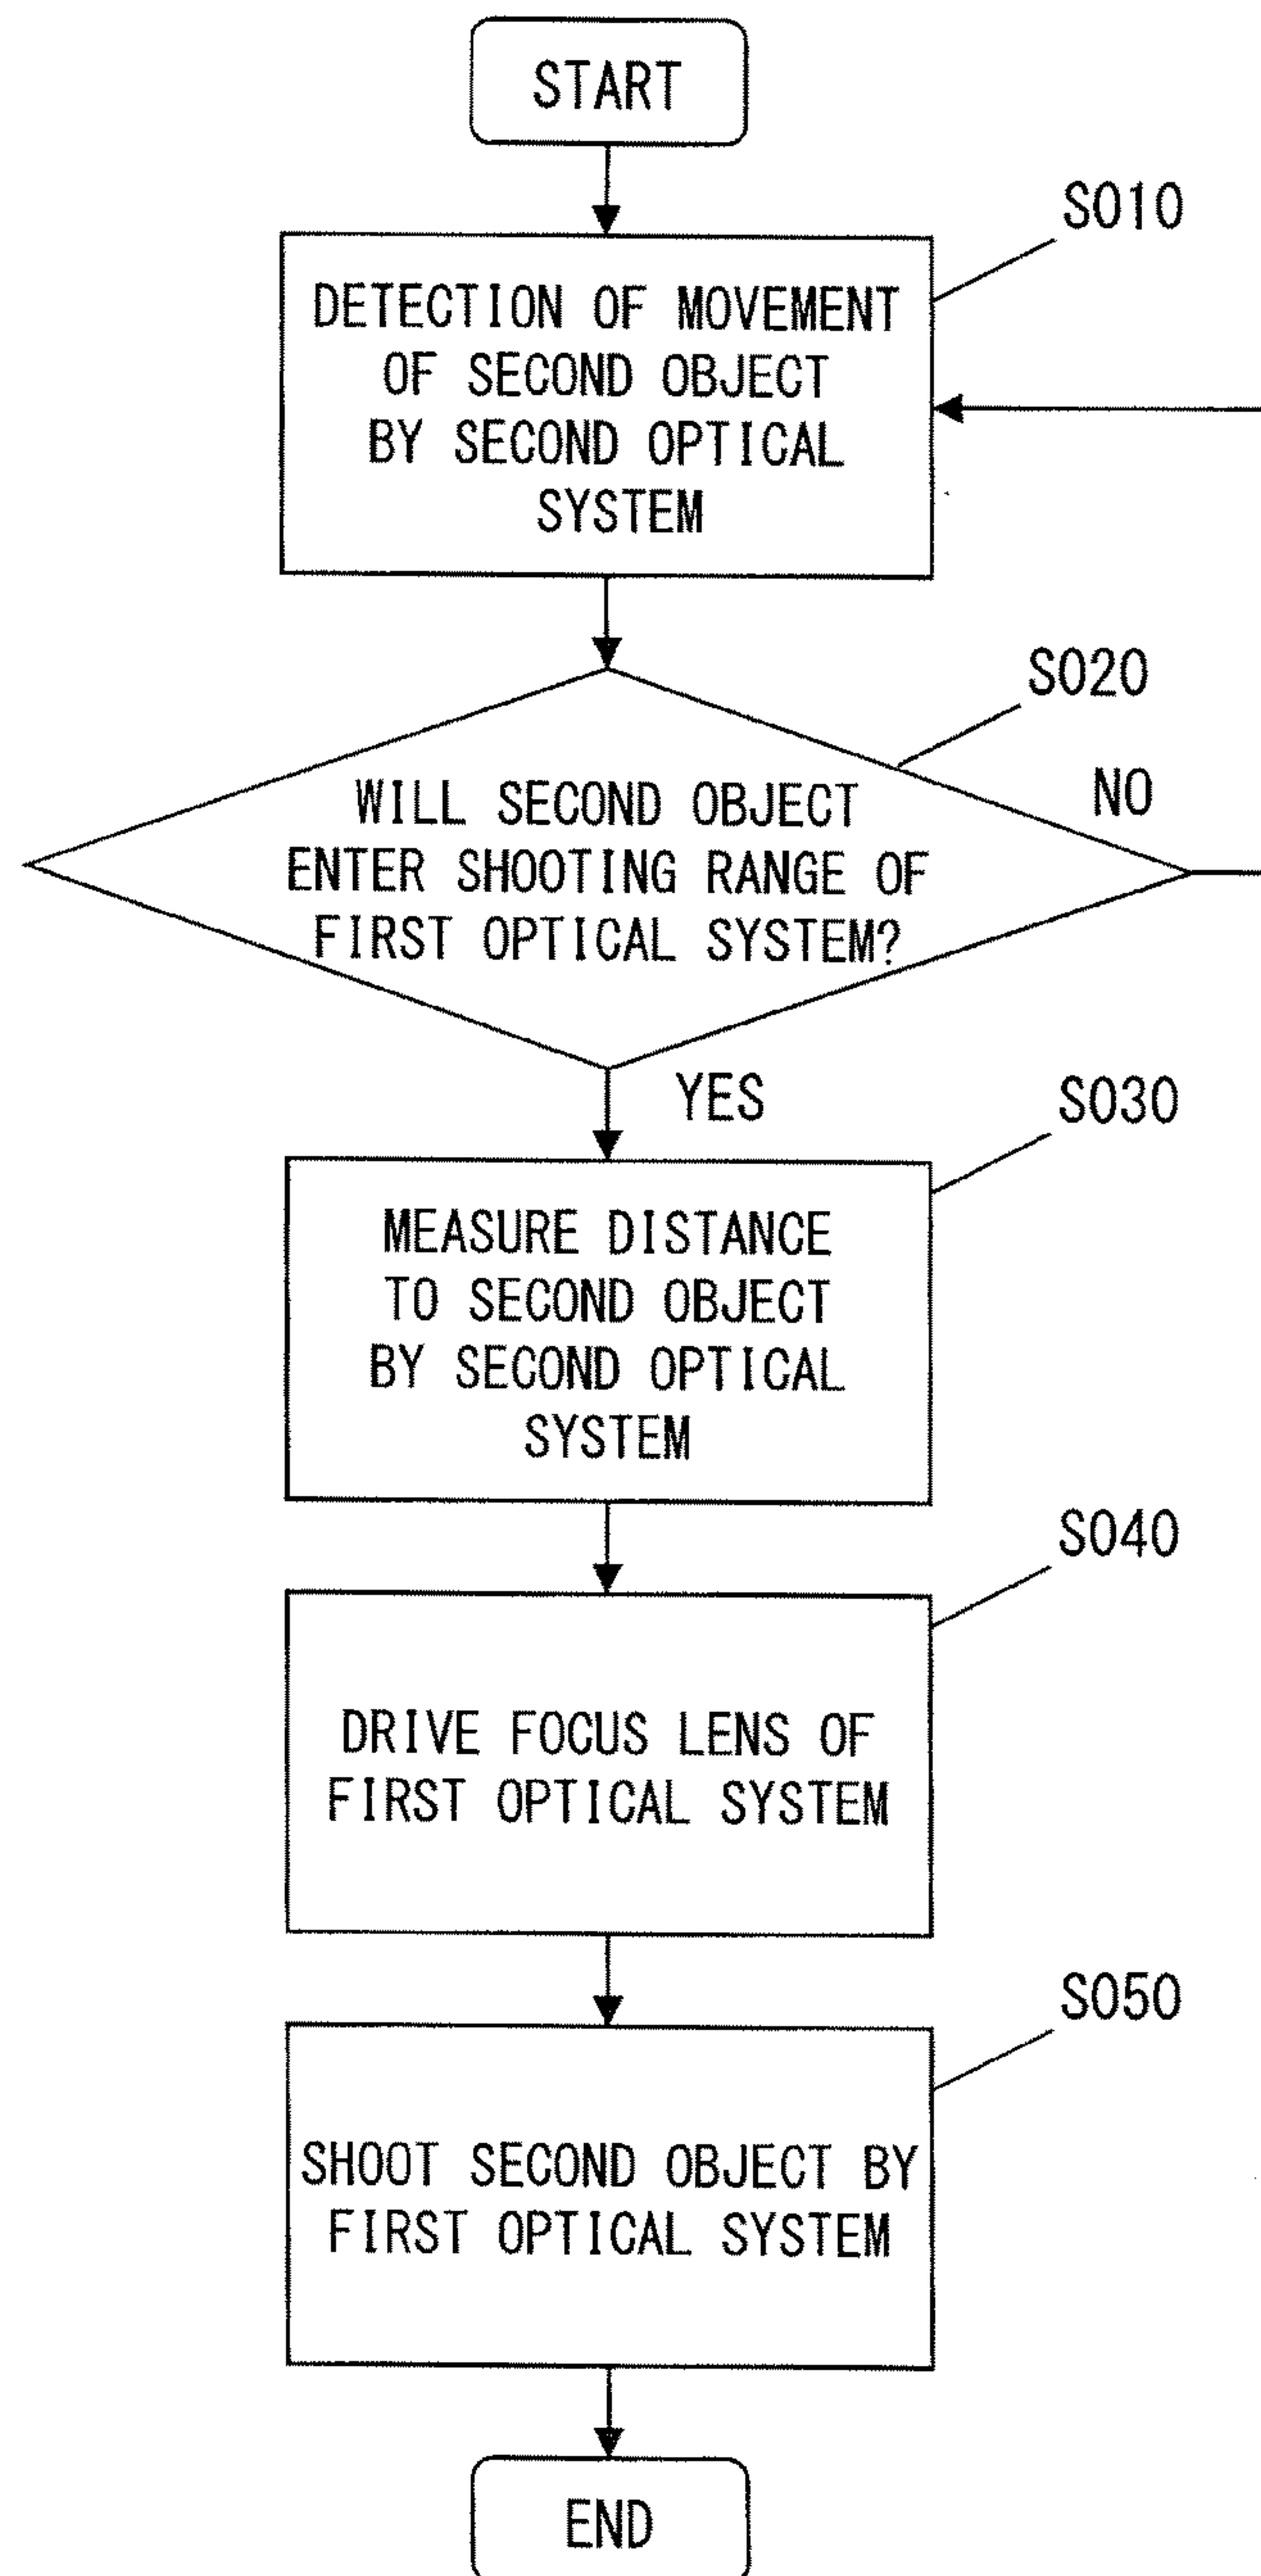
START

S010

DETECTION OF MOVEMENT OF SECOND OBJECT BY SECOND OPTICAL SYSTEM

S020

WILL SECOND OBJECT ENTER SHOOTING RANGE OF FIRST OPTICAL SYSTEM?

NO

YES

S030

MEASURE DISTANCE TO SECOND OBJECT BY SECOND OPTICAL SYSTEM

S040

DRIVE FOCUS LENS OF FIRST OPTICAL SYSTEM

S050

SHOOT SECOND OBJECT BY FIRST OPTICAL SYSTEM

END